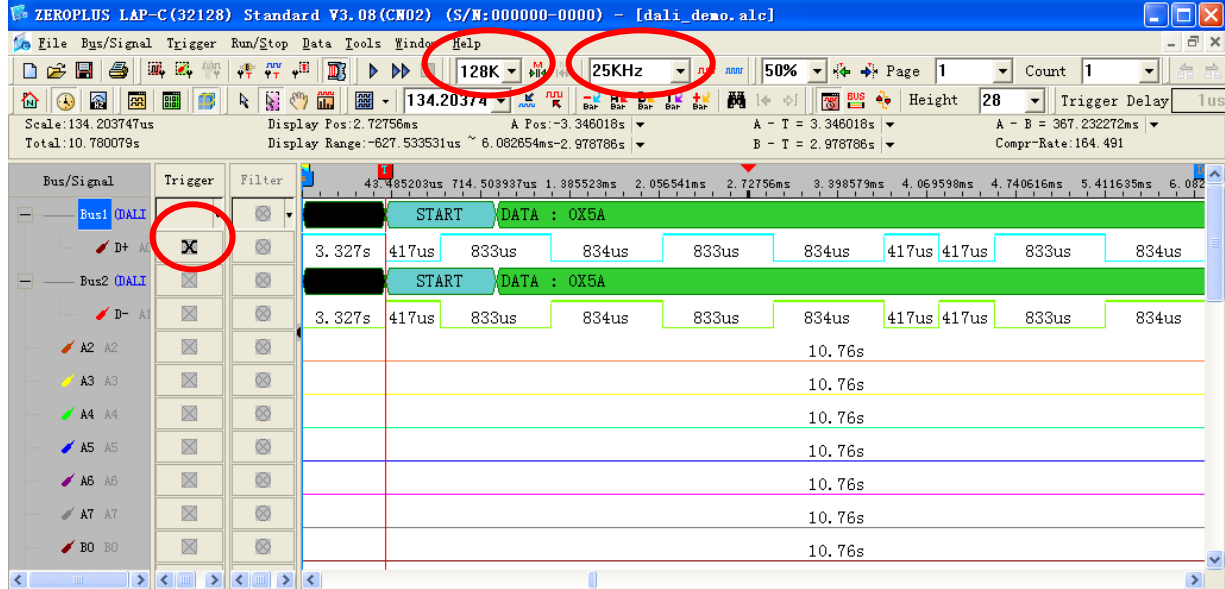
ZEROPLUS LAP-C(32128) Standard V3.08(CN02) (S/N:000000-0000) - [dali_demo.alc]

File Bus/Signal Trigger Run/Stop Data Tools Window Help

128K 25KHz 50% Page 1 Count 1

134.20374 Height 28 Trigger Delay 1us

Scale:134.203747us
Total:10.780079s
Display Pos:2.72756ms
Display Range:-627.533531us ~ 6.082654ms-2.978786s
A Pos:-3.346018s
A - T = 3.346018s
B - T = 2.978786s
A - B = 367.232272ms
Compr-Rate:164.491

| Bus/Signal | Trigger | Filter |
|---|---|---|
| Bus1 DALI | | |
| D+ A0 | | |
| Bus2 DALI | | |
| D- A1 | | |
| A2 A2 | | |
| A3 A3 | | |
| A4 A4 | | |
| A5 A5 | | |
| A6 A6 | | |
| A7 A7 | | |
| B0 B0 | | |

43.485203us 714.503937us 1.385523ms 2.056541ms 2.72756ms 3.398579ms 4.069598ms 4.740616ms 5.411635ms 6.082

START DATA : 0X5A
3.327s 417us 833us 834us 833us 834us 417us 417us 833us 834us
START DATA : 0X5A
3.327s 417us 833us 834us 833us 834us 417us 417us 833us 834us
10.76s
10.76s
10.76s
10.76s
10.76s
10.76s
10.76s